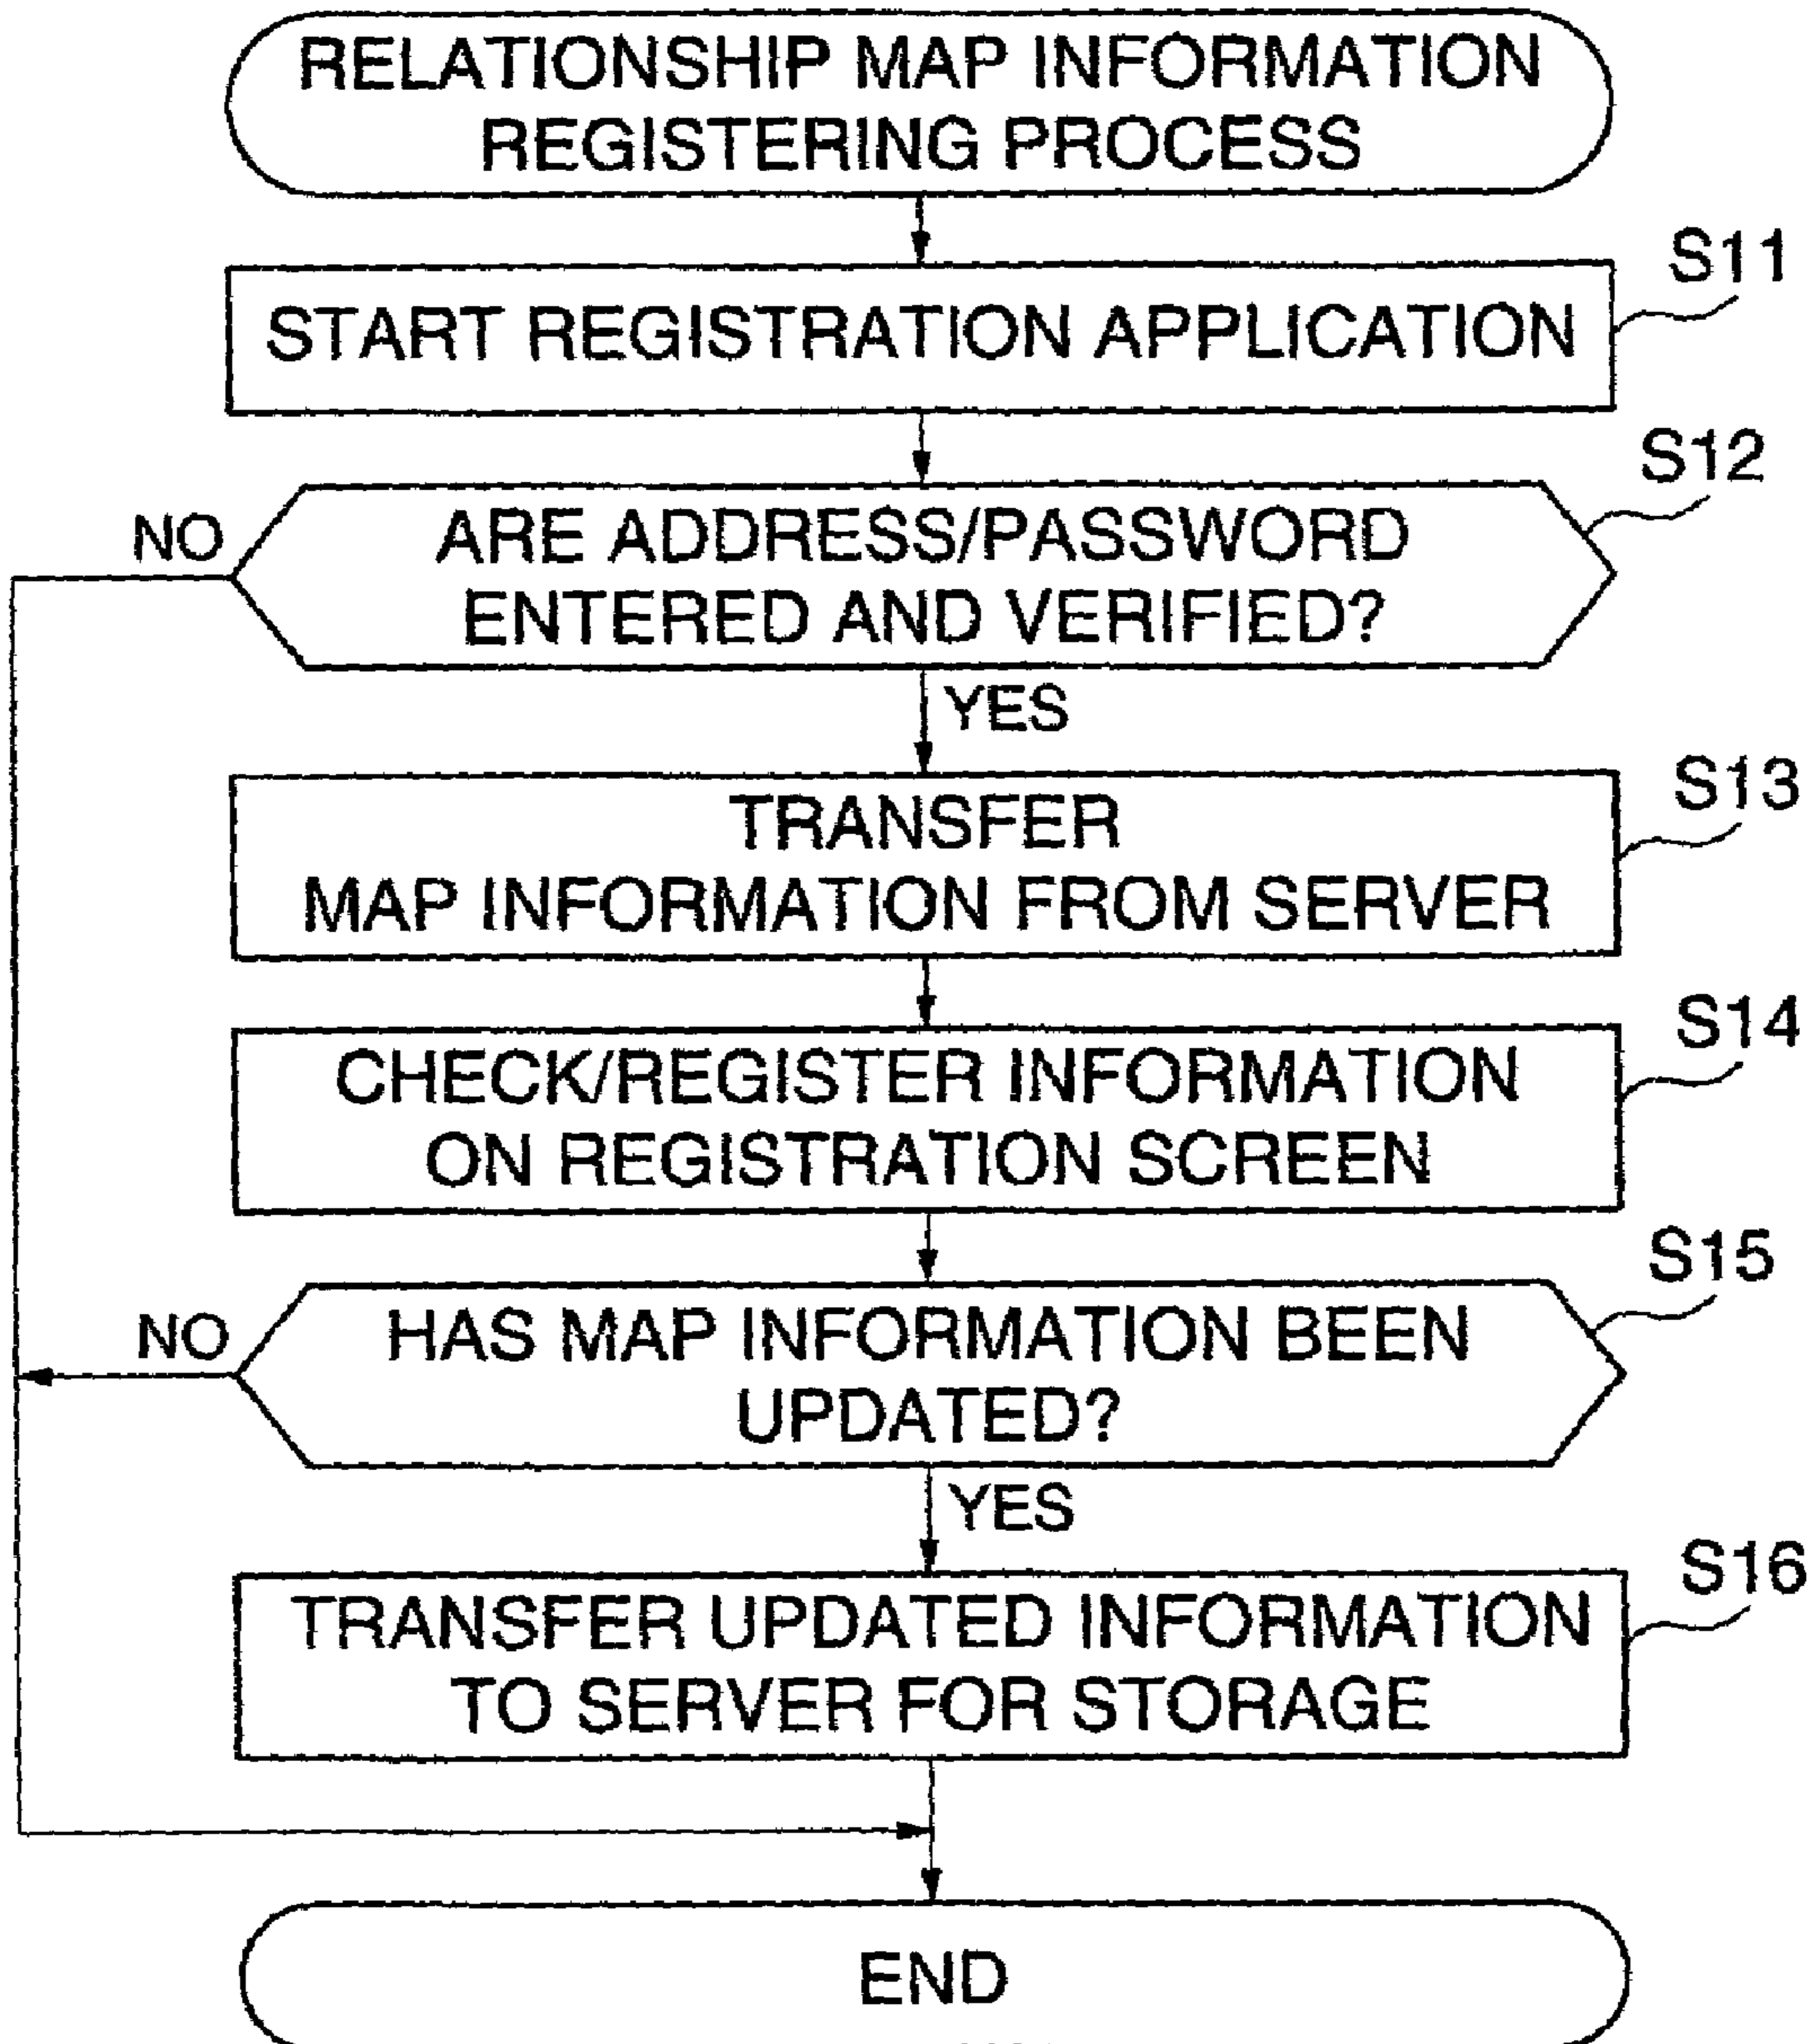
RELATIONSHIP MAP INFORMATION REGISTERING PROCESS

S11

START REGISTRATION APPLICATION

S12

NO

ARE ADDRESS/PASSWORD ENTERED AND VERIFIED?

YES

S13

TRANSFER MAP INFORMATION FROM SERVER

S14

CHECK/REGISTER INFORMATION ON REGISTRATION SCREEN

S15

NO

HAS MAP INFORMATION BEEN UPDATED?

YES

S16

TRANSFER UPDATED INFORMATION TO SERVER FOR STORAGE

END